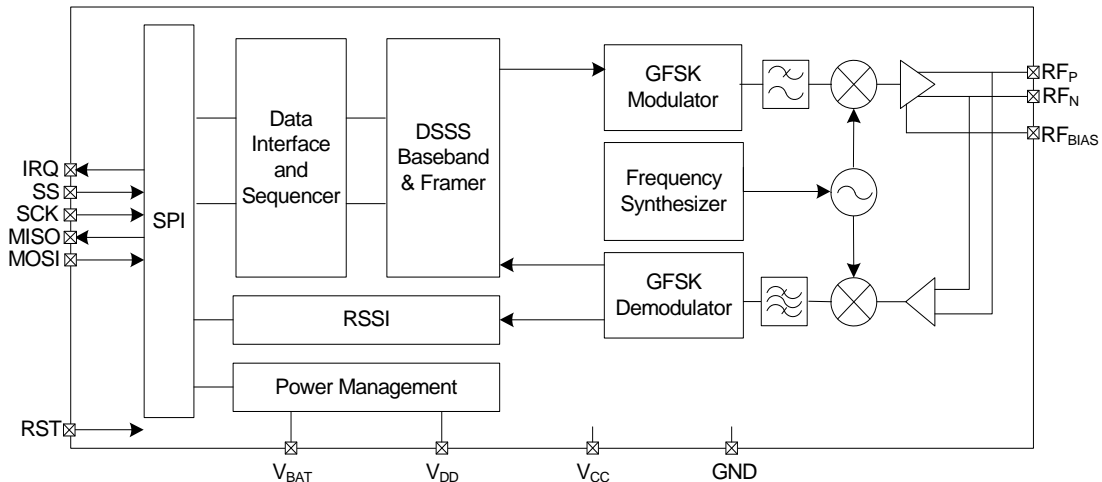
IRQ
SS
SCK
MISO
MOSI
RST

SPI

Data Interface and Sequencer

DSSS Baseband & Framer

GFSK Modulator

Frequency Synthesizer

GFSK Demodulator

RSSI

Power Management

$RF_P$
$RF_N$
$RF_{BIAS}$

$V_{BAT}$
$V_{DD}$
$V_{CC}$
GND